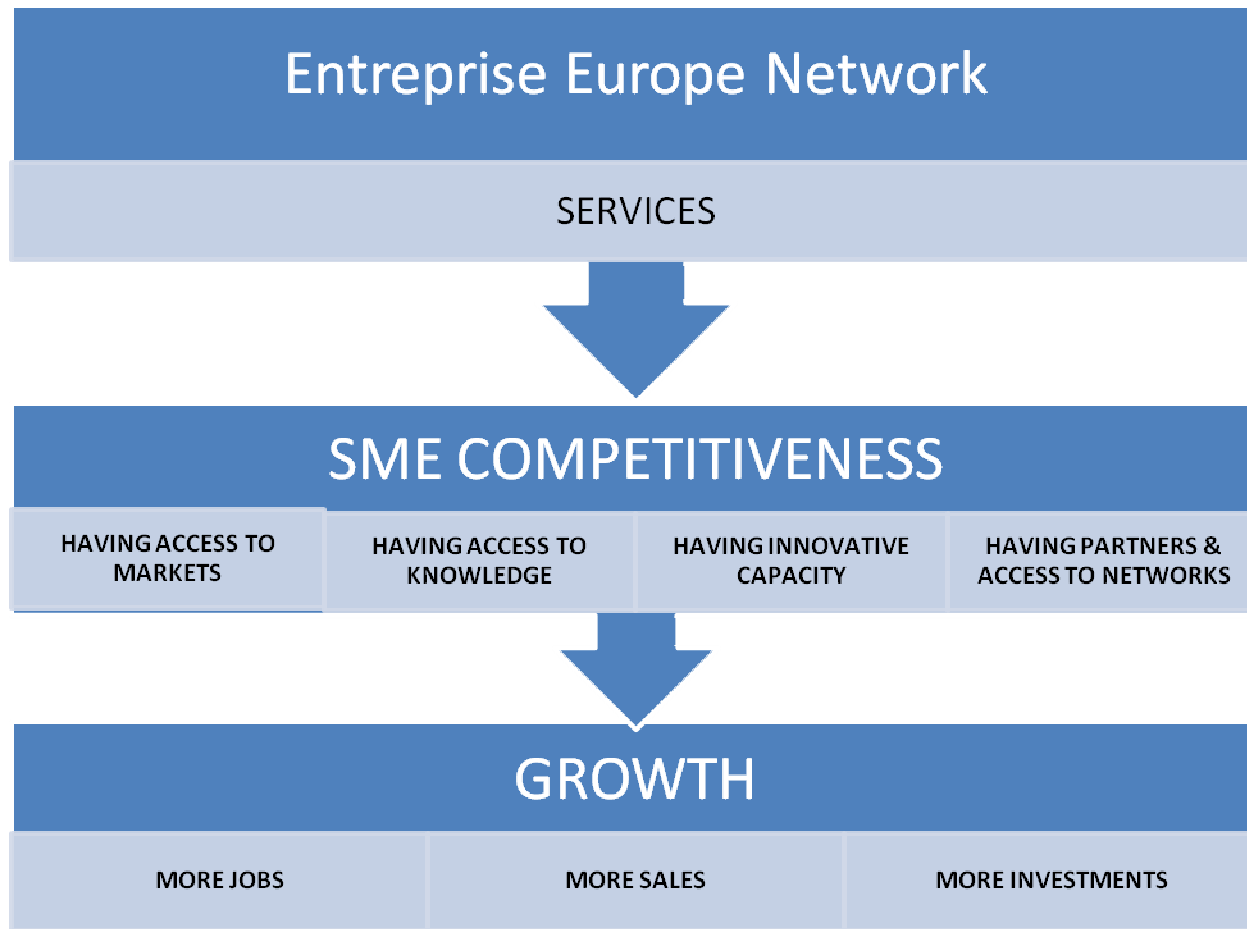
Entreprise Europe Network

SERVICES

SME COMPETITIVENESS

HAVING ACCESS TO MARKETS

HAVING ACCESS TO KNOWLEDGE

HAVING INNOVATIVE CAPACITY

HAVING PARTNERS & ACCESS TO NETWORKS

GROWTH

MORE JOBS

MORE SALES

MORE INVESTMENTS